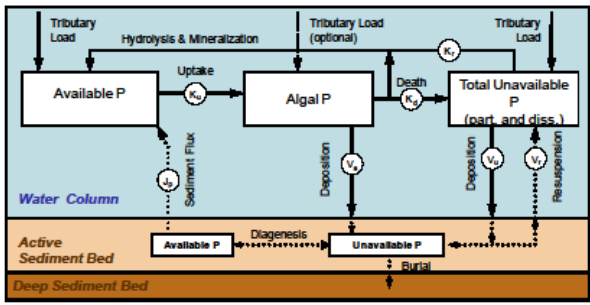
Tributary Load

Hydrolysis & Mineralization

Tributary Load (optional)

Tributary Load

$K_r$

Available P

Uptake

$K_u$

Algal P

Death

$K_d$

Total Unavailable P (part. and diss.)

$J_p$

Sediment Flux

Deposition

$V_s$

Deposition

$V_s$

$V_r$

Resuspension

Water Column

Active Sediment Bed

Available P

Diagenesis

Unavailable P

Burial

Deep Sediment Bed